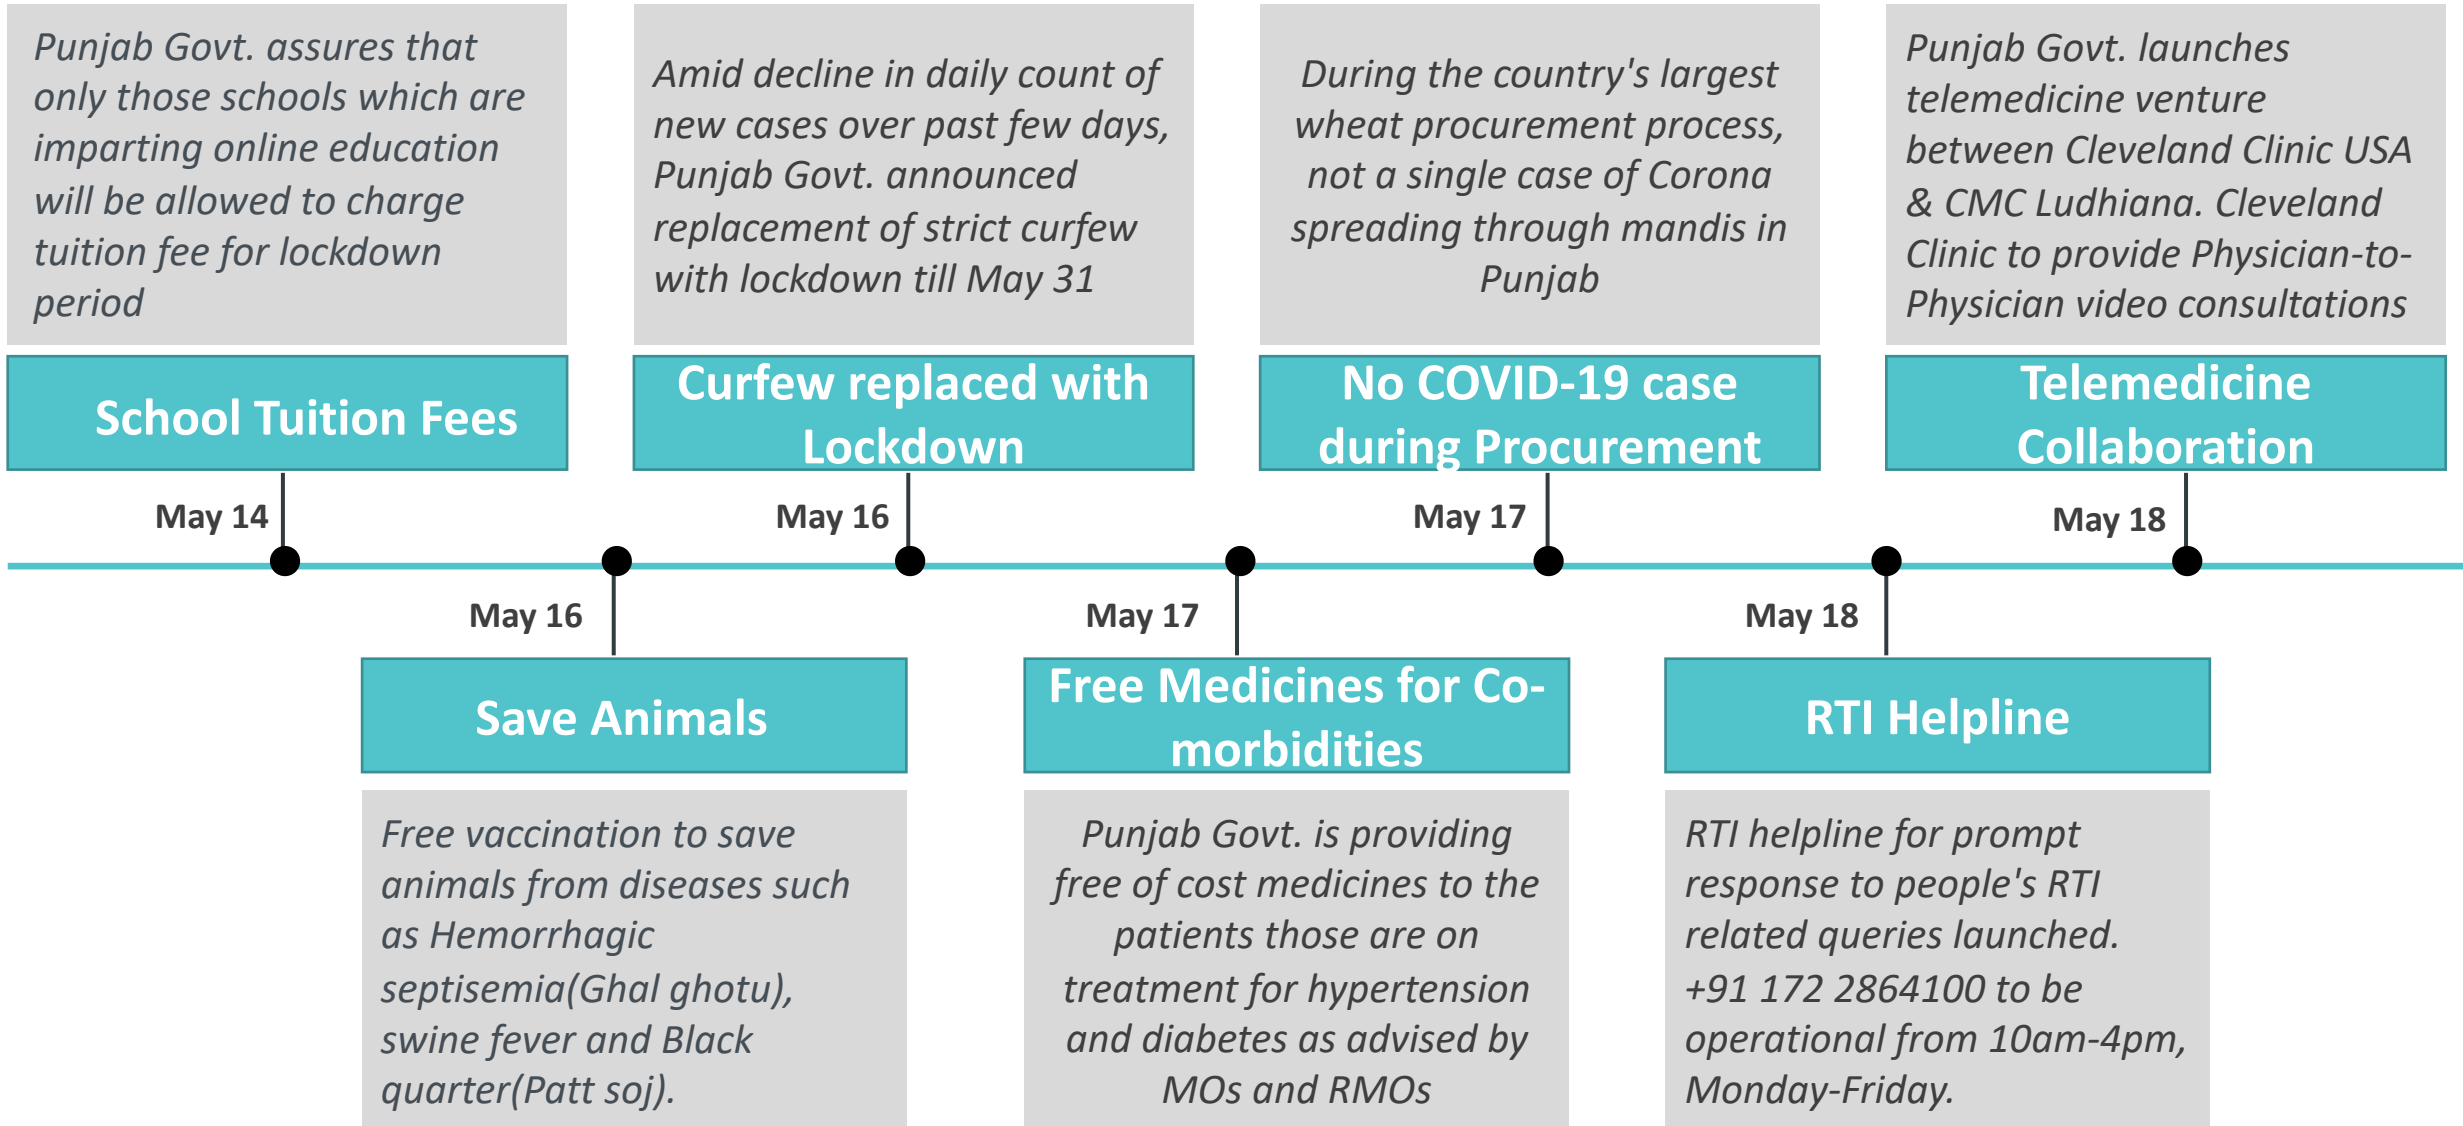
Punjab Govt. assures that only those schools which are imparting online education will be allowed to charge tuition fee for lockdown period

School Tuition Fees

May 14

Amid decline in daily count of new cases over past few days, Punjab Govt. announced replacement of strict curfew with lockdown till May 31

Curfew replaced with Lockdown

May 16

During the country's largest wheat procurement process, not a single case of Corona spreading through mandis in Punjab

No COVID-19 case during Procurement

May 17

Punjab Govt. launches telemedicine venture between Cleveland Clinic USA & CMC Ludhiana. Cleveland Clinic to provide Physician-to-Physician video consultations

Telemedicine Collaboration

May 18

May 16

Save Animals

Free vaccination to save animals from diseases such as Hemorrhagic septisemia(Ghal ghotu), swine fever and Black quarter(Patt soj).

May 17

Free Medicines for Co-morbidities

Punjab Govt. is providing free of cost medicines to the patients those are on treatment for hypertension and diabetes as advised by MOs and RMOs

May 18

RTI Helpline

RTI helpline for prompt response to people's RTI related queries launched. +91 172 2864100 to be operational from 10am-4pm, Monday-Friday.